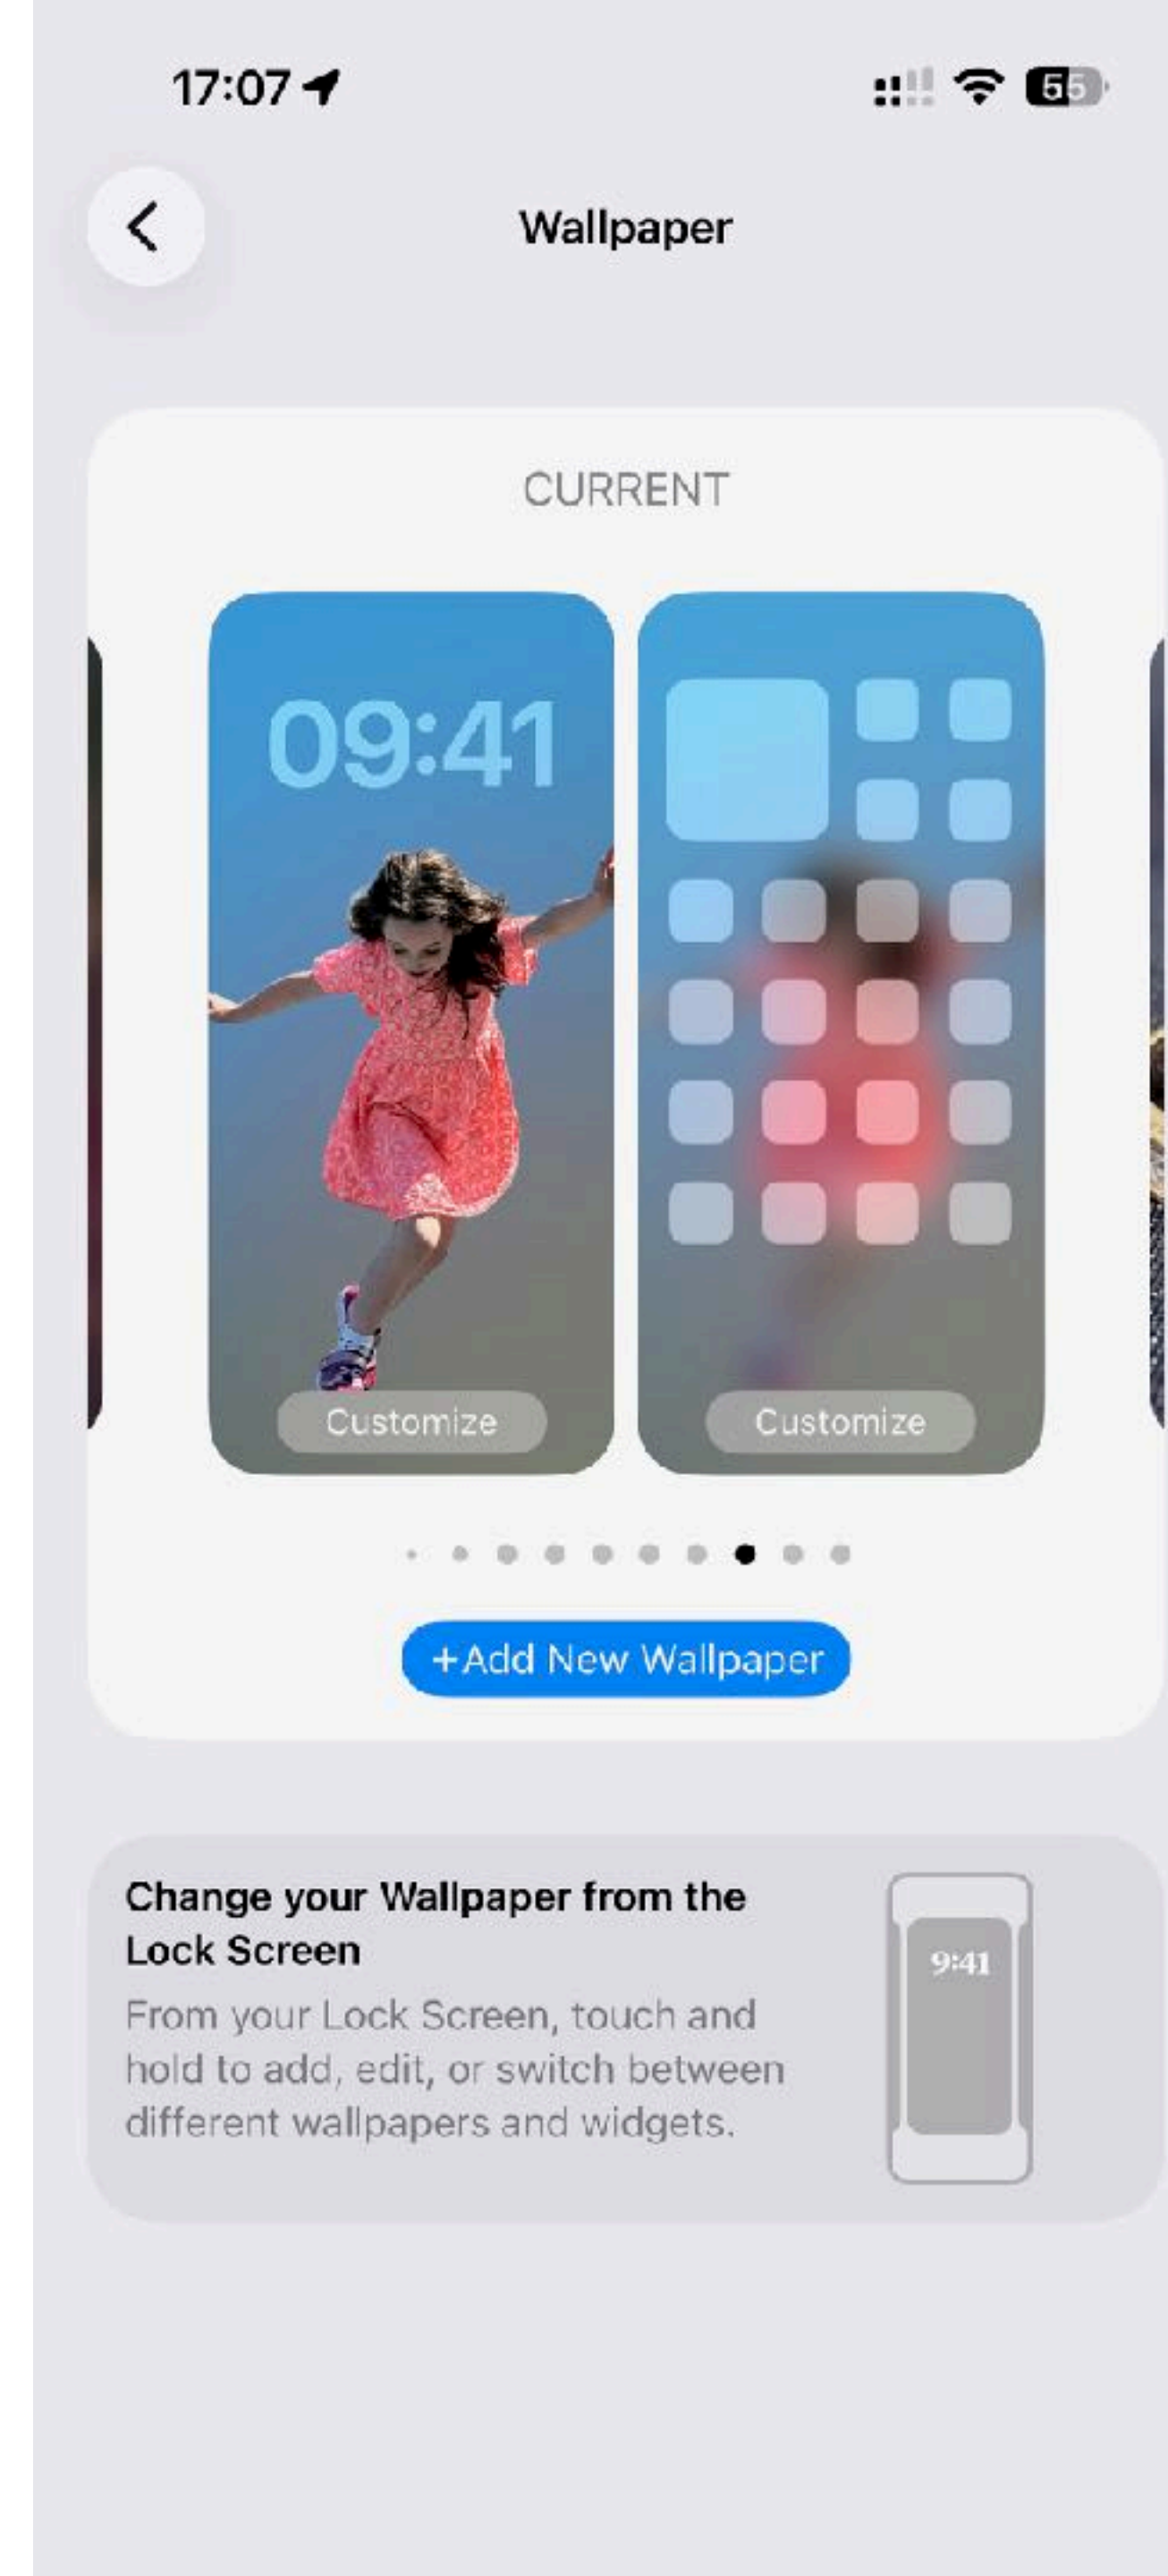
17:07

55

Wallpaper

CURRENT

09:41

Customize

Customize

+Add New Wallpaper

Change your Wallpaper from the Lock Screen

From your Lock Screen, touch and hold to add, edit, or switch between different wallpapers and widgets.

9:41